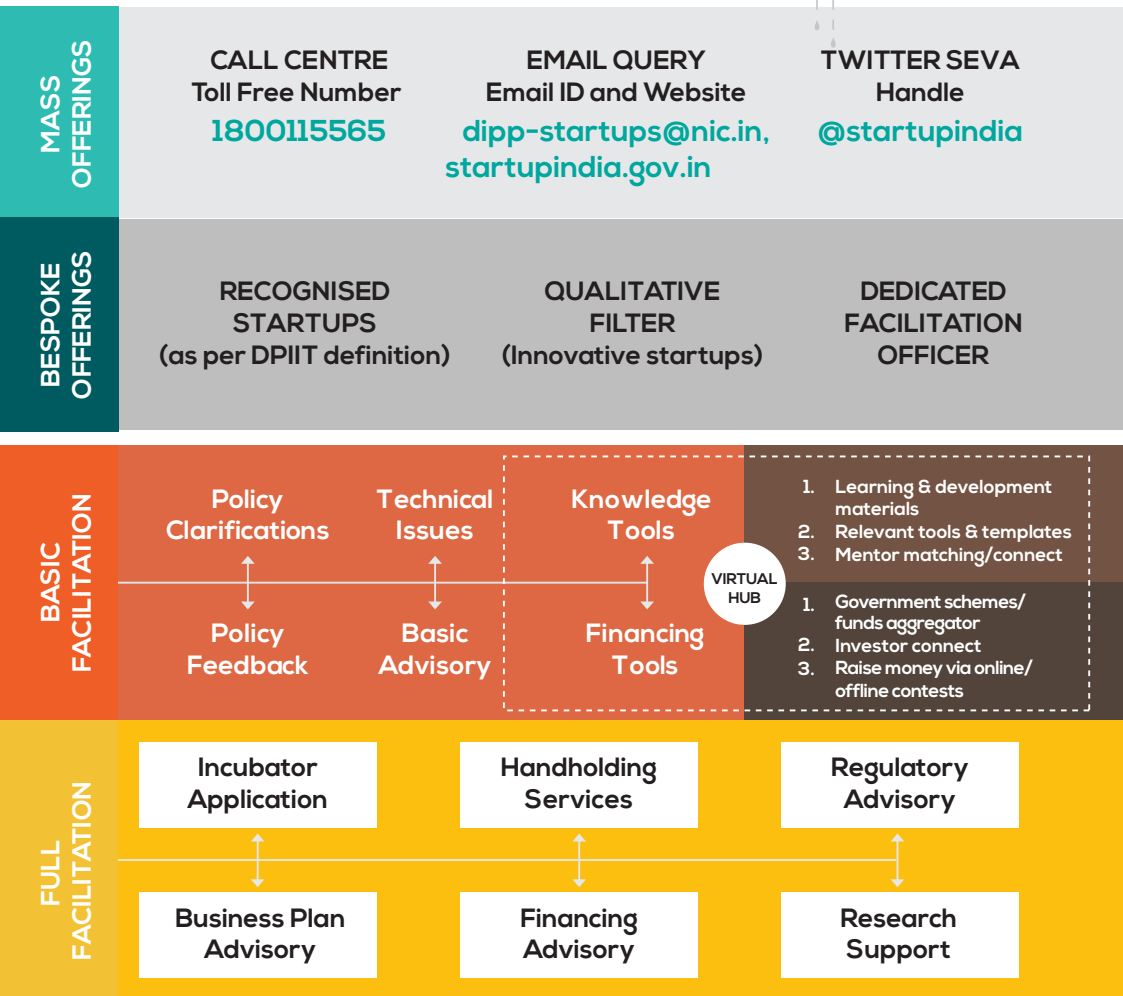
MASS OFFERINGS

CALL CENTRE
Toll Free Number
1800115565

EMAIL QUERY
Email ID and Website
dipp-startups@nic.in, startupindia.gov.in

TWITTER SEVA
Handle
@startupindia

BESPOKE OFFERINGS

RECOGNISED STARTUPS
(as per DPIIT definition)

QUALITATIVE FILTER
(Innovative startups)

DEDICATED FACILITATION OFFICER

BASIC FACILITATION

Policy Clarifications

Technical Issues

Knowledge Tools

1. Learning & development materials
2. Relevant tools & templates
3. Mentor matching/connect

VIRTUAL HUB

Policy Feedback

Basic Advisory

Financing Tools

1. Government schemes/ funds aggregator
2. Investor connect
3. Raise money via online/ offline contests

FULL FACILITATION

Incubator Application

Handholding Services

Regulatory Advisory

Business Plan Advisory

Financing Advisory

Research Support